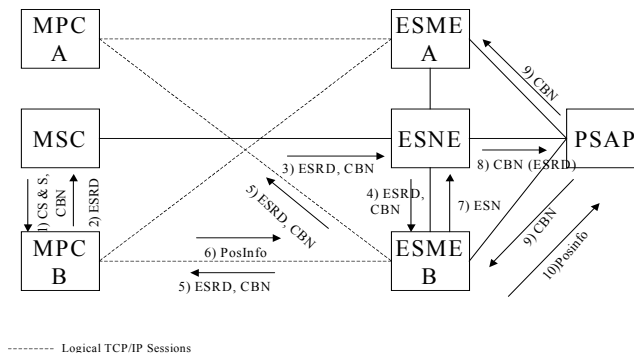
MPC
A

ESME
A

9) CBN

MSC

ESNE

PSAP

3) ESRD, CBN

8) CBN (ESRD)

1) CS & S, CBN

2) ESRD

5) ESRD, CBN

4) ESRD, CBN

7) ESN

MPC
B

6) PosInfo

ESME
B

9) CBN

10)PosInfo

5) ESRD, CBN

-------- Logical TCP/IP Sessions